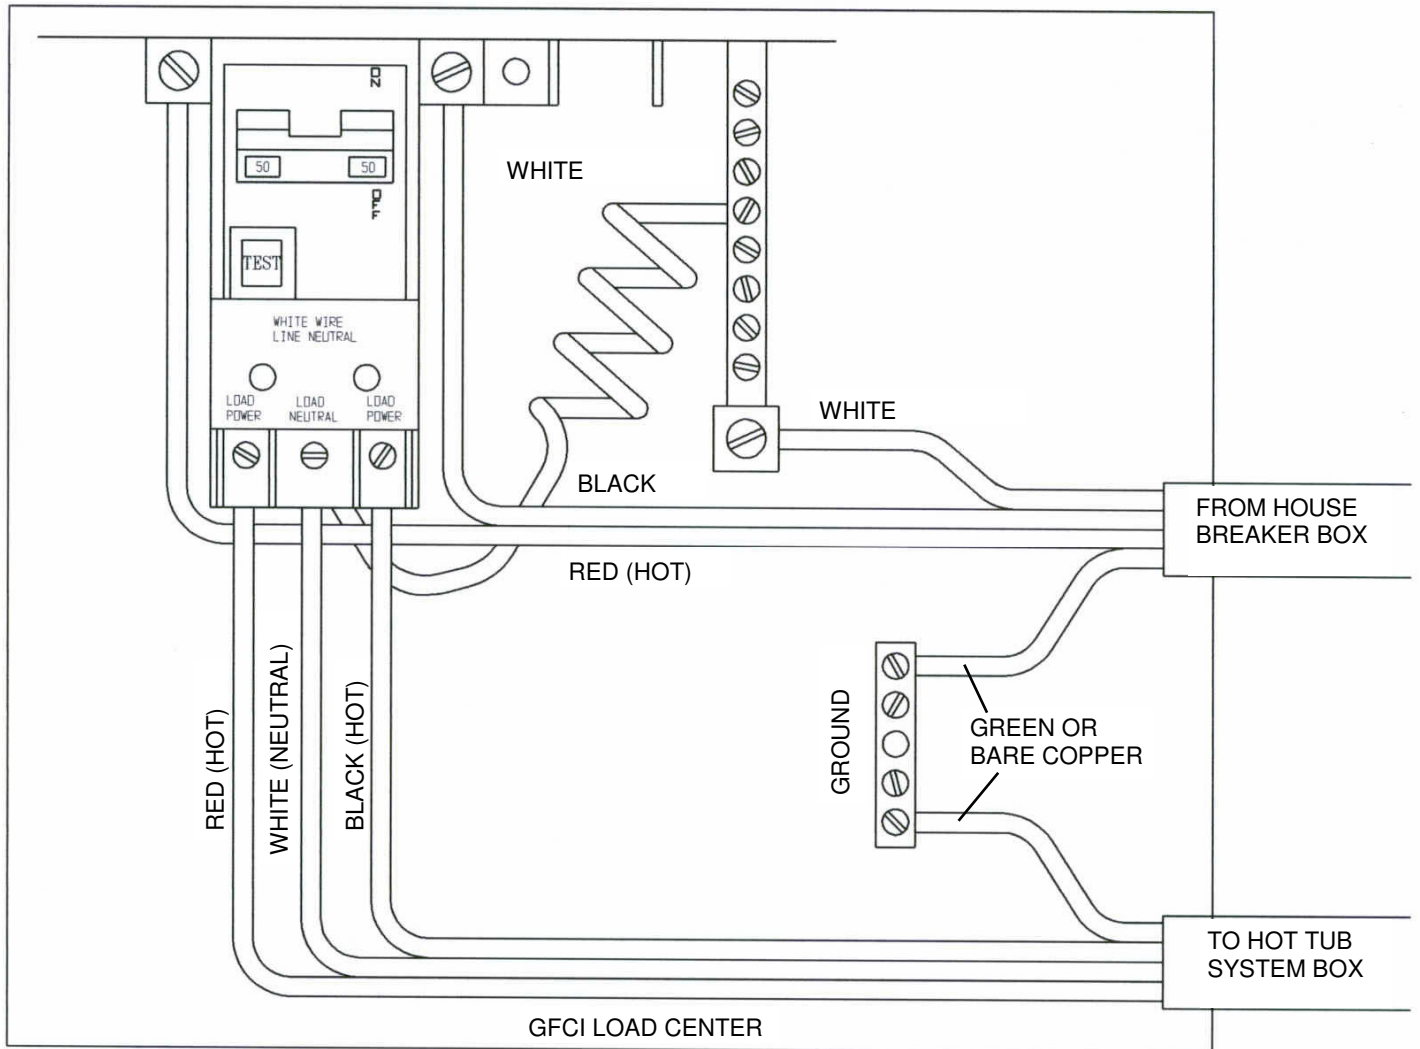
ON

50

50

OFF

TEST

WHITE WIRE LINE NEUTRAL

LOAD POWER

LOAD NEUTRAL

LOAD POWER

WHITE

WHITE

BLACK

FROM HOUSE BREAKER BOX

RED (HOT)

GROUND

GREEN OR BARE COPPER

RED (HOT)

WHITE (NEUTRAL)

BLACK (HOT)

TO HOT TUB SYSTEM BOX

GFCI LOAD CENTER